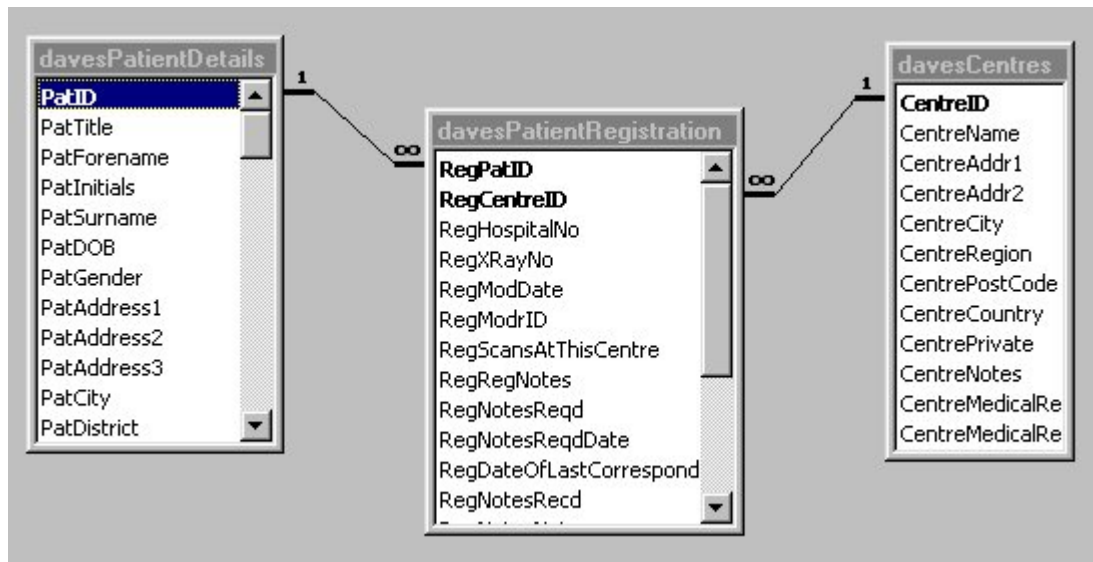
davesPatientDetails
PatID
PatTitle
PatForename
PatInitials
PatSurname
PatDOB
PatGender
PatAddress1
PatAddress2
PatAddress3
PatCity
PatDistrict

1

∞

davesPatientRegistration
RegPatID
RegCentreID
RegHospitalNo
RegXRayNo
RegModDate
RegModrID
RegScansAtThisCentre
RegRegNotes
RegNotesReqd
RegNotesReqdDate
RegDateOfLastCorrespond
RegNotesRecd
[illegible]

∞

1

davesCentres
CentreID
CentreName
CentreAddr1
CentreAddr2
CentreCity
CentreRegion
CentrePostCode
CentreCountry
CentrePrivate
CentreNotes
CentreMedicalRe
CentreMedicalRe